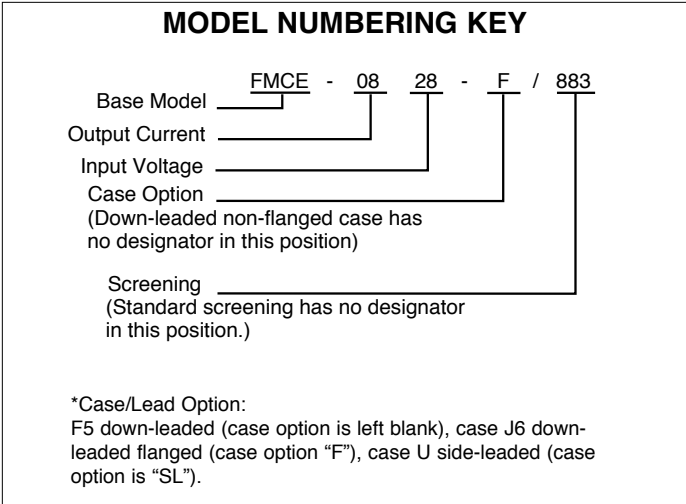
MODEL NUMBERING KEY

FMCE - 08 28 - F / 883

Base Model

Output Current

Input Voltage

Case Option
(Down-leaded non-flanged case has no designator in this position)

Screening
(Standard screening has no designator in this position.)

*Case/Lead Option:
F5 down-leaded (case option is left blank), case J6 downleaded flanged (case option "F"), case U side-leaded (case option is "SL").